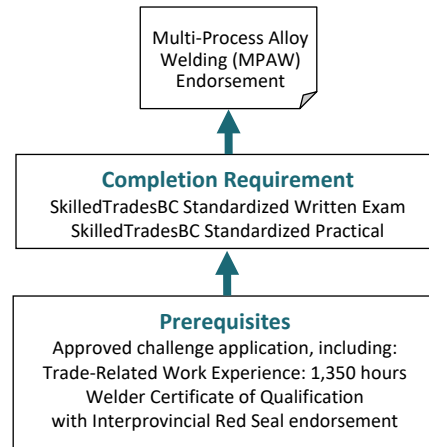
Multi-Process Alloy Welding (MPAW) Endorsement

Completion Requirement
SkilledTradesBC Standardized Written Exam
SkilledTradesBC Standardized Practical

Prerequisites
Approved challenge application, including:
Trade-Related Work Experience: 1,350 hours
Welder Certificate of Qualification
with Interprovincial Red Seal endorsement